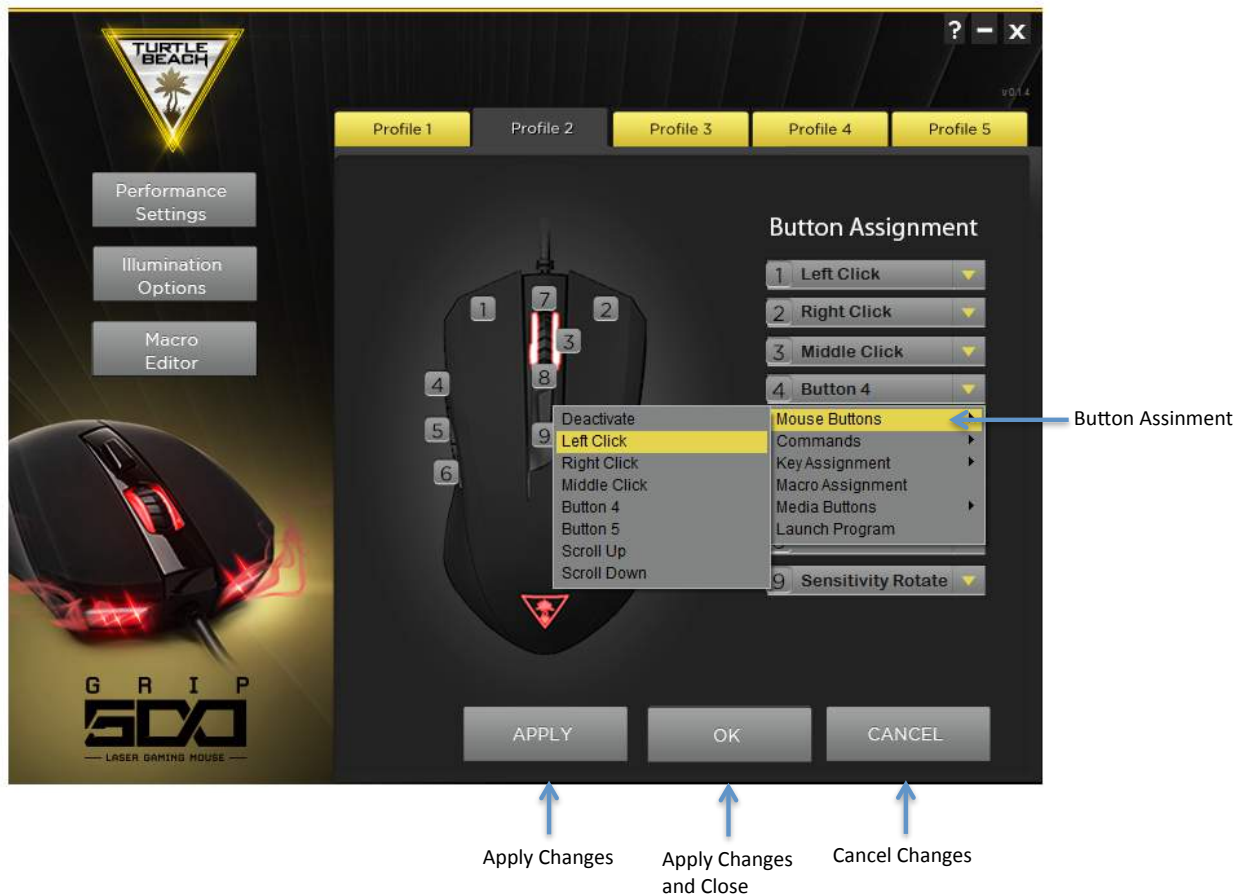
TURTLE BEACH

? – X

v0.1.4

Profile 1 Profile 2 Profile 3 Profile 4 Profile 5

Performance Settings

Illumination Options

Macro Editor

1 7 2 3 8 4 5 9 6

Button Assignment

1 Left Click
2 Right Click
3 Middle Click
4 Button 4

Deactivate
Left Click
Right Click
Middle Click
Button 4
Button 5
Scroll Up
Scroll Down

Mouse Buttons
Commands
Key Assignment
Macro Assignment
Media Buttons
Launch Program

9 Sensitivity Rotate

Button Assinment

GRIP 500
LASER GAMING MOUSE

APPLY OK CANCEL

Apply Changes

Apply Changes and Close

Cancel Changes